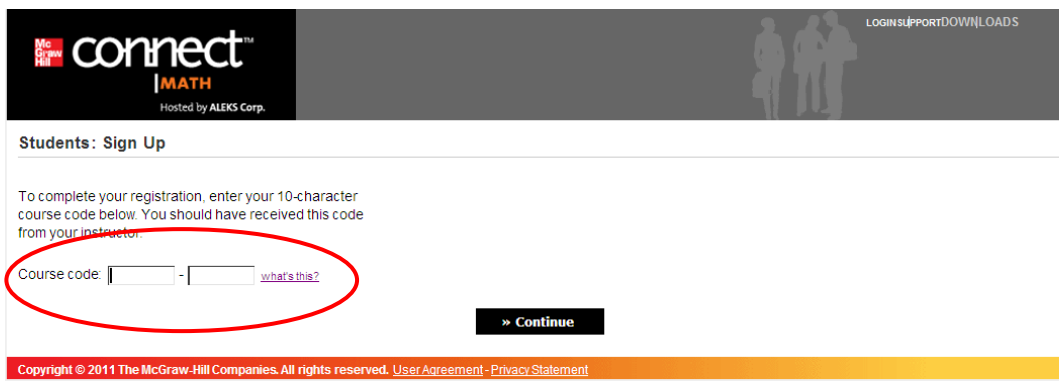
Mc Graw Hill connect™ MATH Hosted by ALEKS Corp.

LOGIN SUPPORT DOWNLOADS

Students: Sign Up

To complete your registration, enter your 10-character course code below. You should have received this code from your instructor.

Course code: -  what's this?

» Continue

Copyright © 2011 The McGraw-Hill Companies. All rights reserved. User Agreement - Privacy Statement